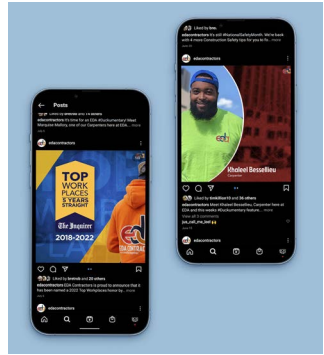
Posts

edacontractors

Liked by

edacontractors It's time for an EDA #Buckmentary Meet Marquise Mallory, one of our Carpenters here at EDA... more

edacontractors

TOP WORK PLACES 5 YEARS STRAIGHT

The Inquirer

2018-2022

Liked by

edacontractors EDA Contractors is proud to announce that it has been named a 2022 Top Workplaces honor by... more

Liked by

edacontractors It's all #NationalSafetyMonth. We're back with 4 more Construction Safety tips for you to fo... more

edacontractors

Khaleel Besselieu

Carpenter

Liked by and 36 others

edacontractors Meet Khaleel Besselieu, Carpenter here at EDA and this week's #Buckmentary feature... more

View all 3 comments

edacontractors